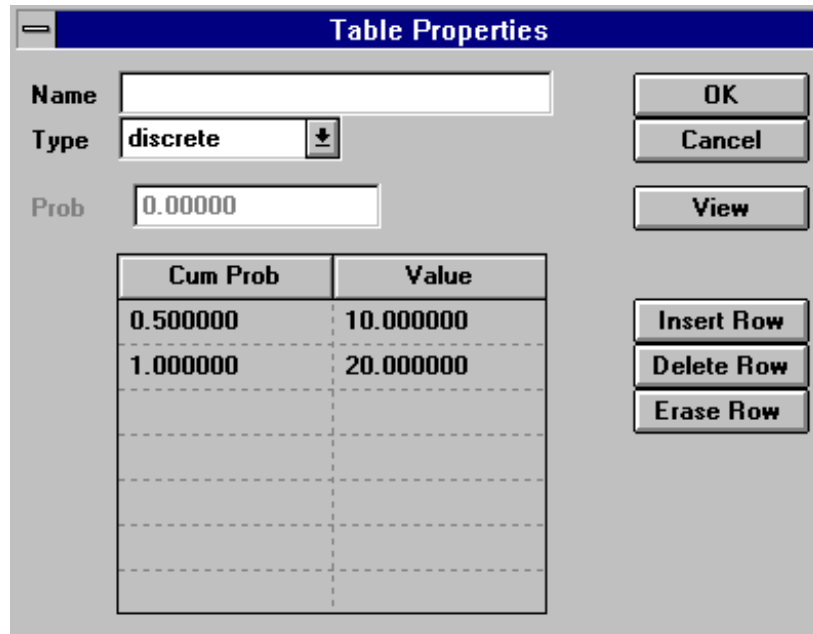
Table Properties

Name

Type discrete

Prob 0.00000

OK

Cancel

View

| Cum Prob | Value |
|---|---|
| 0.500000 | 10.000000 |
| 1.000000 | 20.000000 |
| | |
| | |
| | |
| | |
| | |

Insert Row

Delete Row

Erase Row